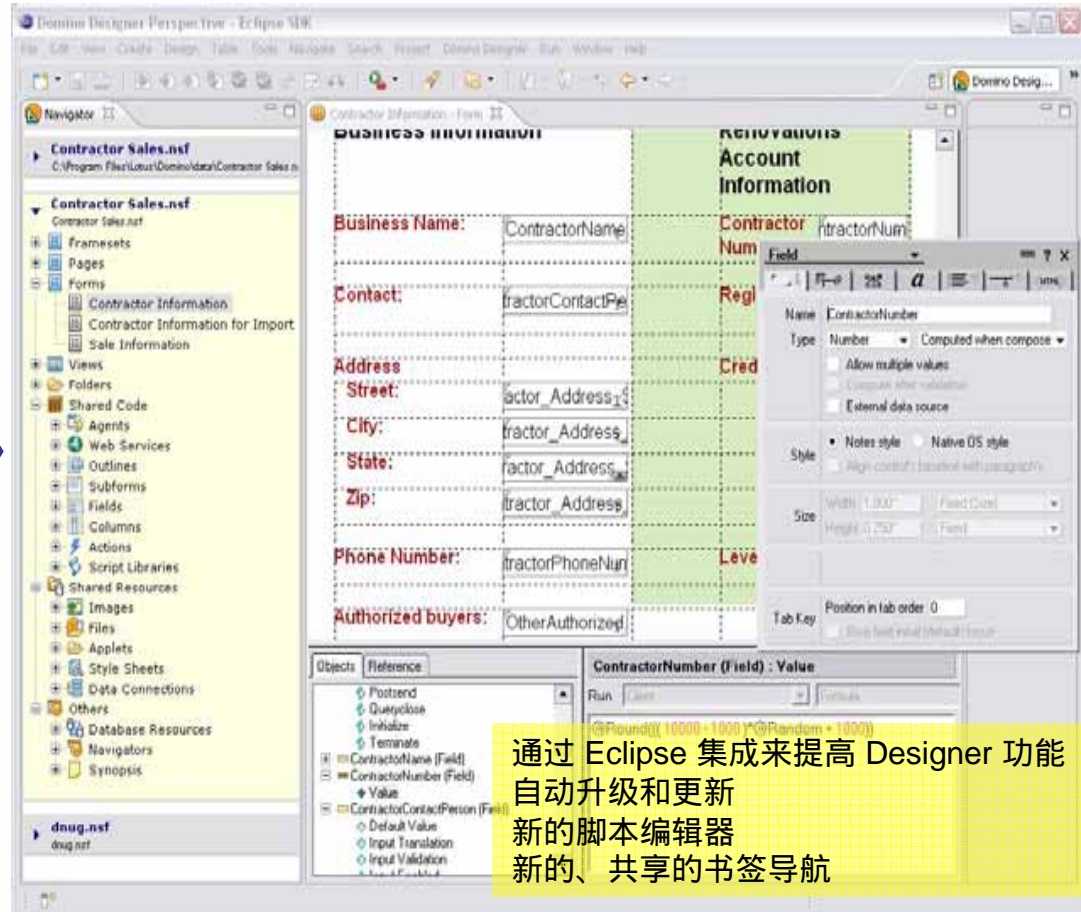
Domino Designer Perspective - Eclipse SDK

File Edit View Create Design Table Tools Navigate Search Project Domino Designer Run Window Help

Domino Desig...

Navigator

Contractor Sales.nsf
C:\Program Files\Lotus\Domino\data\Contractor Sales.n

Contractor Sales.nsf
Contractor Sales.nsf

Framesets
Pages
Forms
Contractor Information
Contractor Information for Import
Sale Information
Views
Folders
Shared Code
Agents
Web Services
Outlines
Subforms
Fields
Columns
Actions
Script Libraries
Shared Resources
Images
Files
Applets
Style Sheets
Data Connections
Others
Database Resources
Navigators
Synopsis

dnug.nsf
dnug.nsf

Contractor Information - Form

Business Information

Renovations Account Information

Business Name: ContractorName

Contractor Num tractorNum

Contact: tractorContactPe

Regi

Address
Street: actor_Address
City: tractor_Address_
State: ractor_Address_
Zip: tractor_Address

Cred

Phone Number: tractorPhoneNur

Leve

Authorized buyers: OtherAuthorized

Field

Name ContractorNumber
Type Number Computed when compose
Allow multiple values
Compute after validation
External data source
Style Notes style Native OS style
Align control's baseline with paragraph
Size Width 1.000 Field Sized
Height 0.250 Fixed
Tab Key Position in tab order 0
Give field initial (default) focus

Objects Reference

Postrend
Queryclose
Initialize
Terminate
ContractorName (Field)
ContractorNumber (Field)
Value
ContractorContactPerson (Field)
Default Value
Input Translation
Input Validation

ContractorNumber (Field) : Value

Run Client Formula

@Round(( 10000 - 1000 )*@Random + 1000))

通过 Eclipse 集成来提高 Designer 功能
自动升级和更新
新的脚本编辑器
新的、共享的书签导航